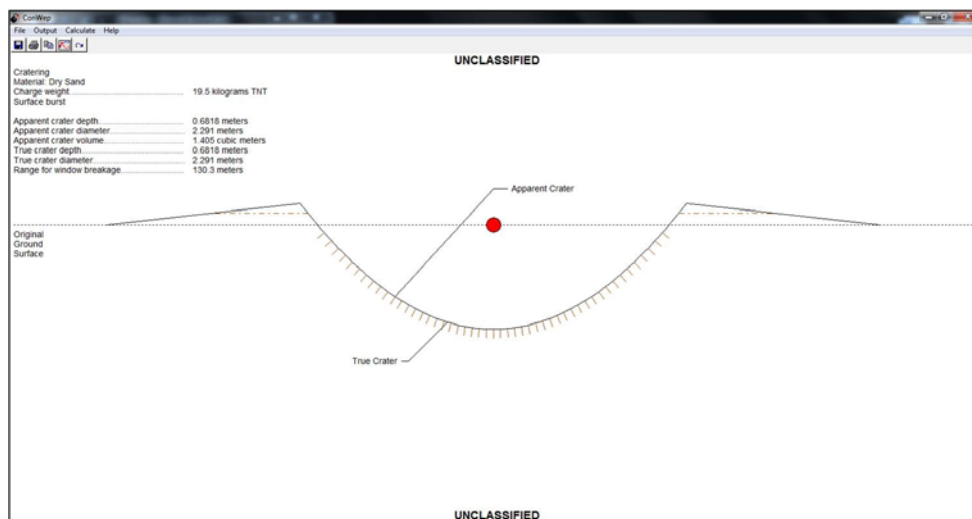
ConWep

File Output Calculate Help

UNCLASSIFIED

Cratering
Material: Dry Sand
Charge weight........................................ 19.5 kilograms TNT
Surface burst

Apparent crater depth........................................ 0.6818 meters
Apparent crater diameter........................................ 2.291 meters
Apparent crater volume........................................ 1.405 cubic meters
True crater depth........................................ 0.6818 meters
True crater diameter........................................ 2.291 meters
Range for window breakage........................................ 130.3 meters

Apparent Crater

Original
Ground
Surface

True Crater

UNCLASSIFIED